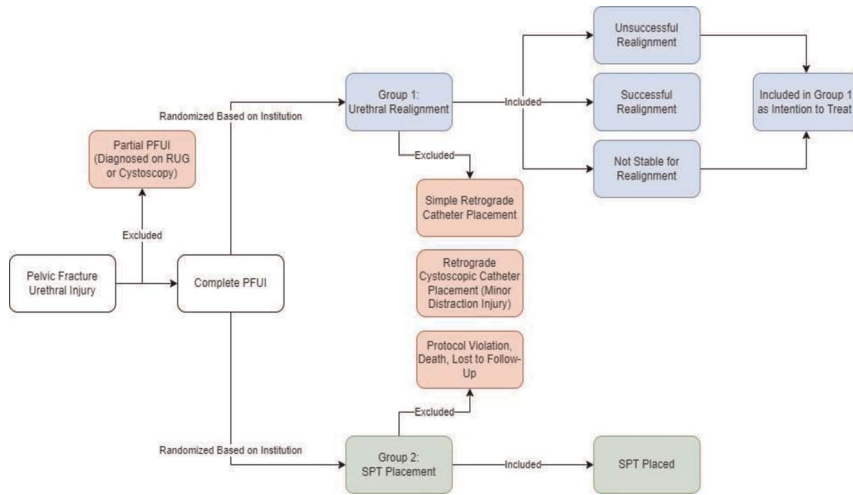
Pelvic Fracture Urethral Injury

Excluded

Partial PFUI (Diagnosed on RUG or Cystoscopy)

Complete PFUI

Randomized Based on Institution

Group 1: Urethral Realignment

Included

Unsuccessful Realignment

Successful Realignment

Not Stable for Realignment

Included in Group 1 as Intention to Treat

Excluded

Simple Retrograde Catheter Placement

Retrograde Cystoscopic Catheter Placement (Minor Distraction Injury)

Protocol Violation, Death, Lost to Follow-Up

Excluded

Randomized Based on Institution

Group 2: SPT Placement

Included

SPT Placed